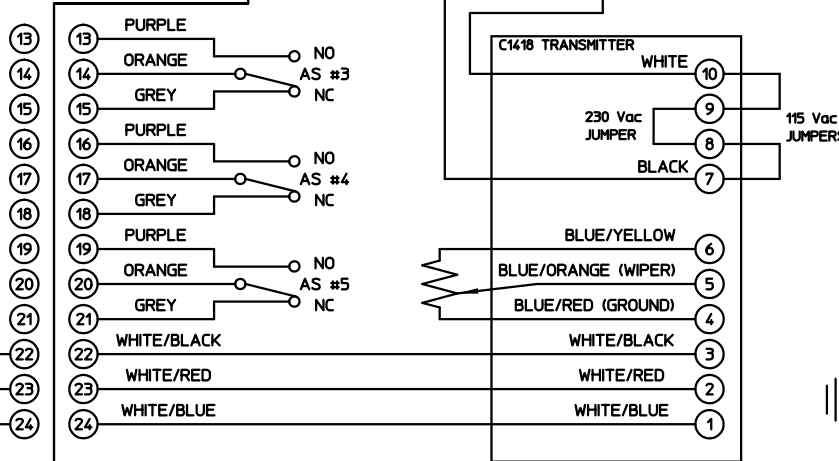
13
14
15
16
17
18
19
20
21
22
23
24

13 PURPLE
NO
14 ORANGE
AS #3
15 GREY
NC
16 PURPLE
NO
17 ORANGE
AS #4
18 GREY
NC
19 PURPLE
NO
20 ORANGE
AS #5
21 GREY
NC
22 WHITE/BLACK
23 WHITE/RED
24 WHITE/BLUE

C1418 TRANSMITTER
WHITE 10
230 Vac JUMPER
9
115 Vac JUMPERS
8
BLACK 7
BLUE/YELLOW 6
BLUE/ORANGE (WIPER) 5
BLUE/RED (GROUND) 4
WHITE/BLACK 3
WHITE/RED 2
WHITE/BLUE 1